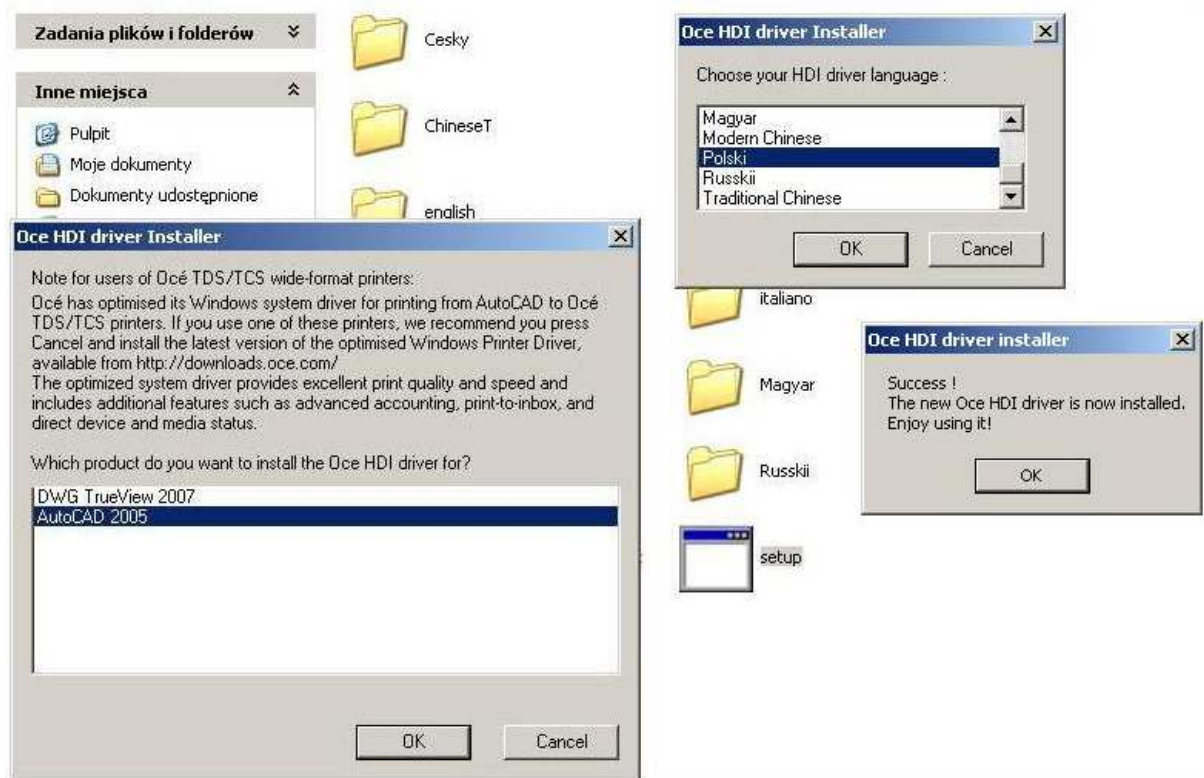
Zadania plików i folderów

Inne miejsca

Pulpit

Moje dokumenty

Dokumenty udostępnione

Cesky

ChineseT

english

Oce HDI driver Installer

Note for users of Océ TDS/TCS wide-format printers:
Océ has optimised its Windows system driver for printing from AutoCAD to Océ TDS/TCS printers. If you use one of these printers, we recommend you press Cancel and install the latest version of the optimised Windows Printer Driver, available from http://downloads.oce.com/
The optimized system driver provides excellent print quality and speed and includes additional features such as advanced accounting, print-to-inbox, and direct device and media status.

Which product do you want to install the Oce HDI driver for?

DWG TrueView 2007
AutoCAD 2005

OK

Cancel

Oce HDI driver Installer

Choose your HDI driver language :

Magyar
Modern Chinese
Polski
Russkii
Traditional Chinese

OK

Cancel

italiano

Magyar

Russkii

setup

Oce HDI driver installer

Success !
The new Oce HDI driver is now installed.
Enjoy using it!

OK